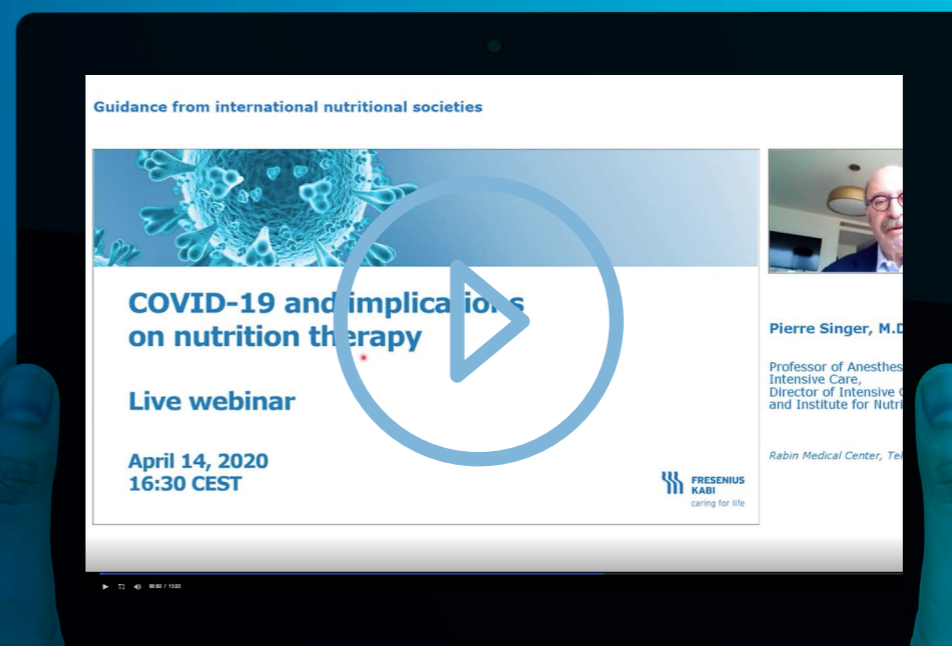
Guidance from international nutritional societies

COVID-19 and implica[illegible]
on nutrition the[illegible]apy

Live webinar

April 14, 2020
16:30 CEST

FRESENIUS KABI
caring for life

Pierre Singer, M.D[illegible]

Professor of Anesthes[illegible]
Intensive Care,
Director of Intensive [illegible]
and Institute for Nutri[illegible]

Rabin Medical Center, Te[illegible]

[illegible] / 13:22